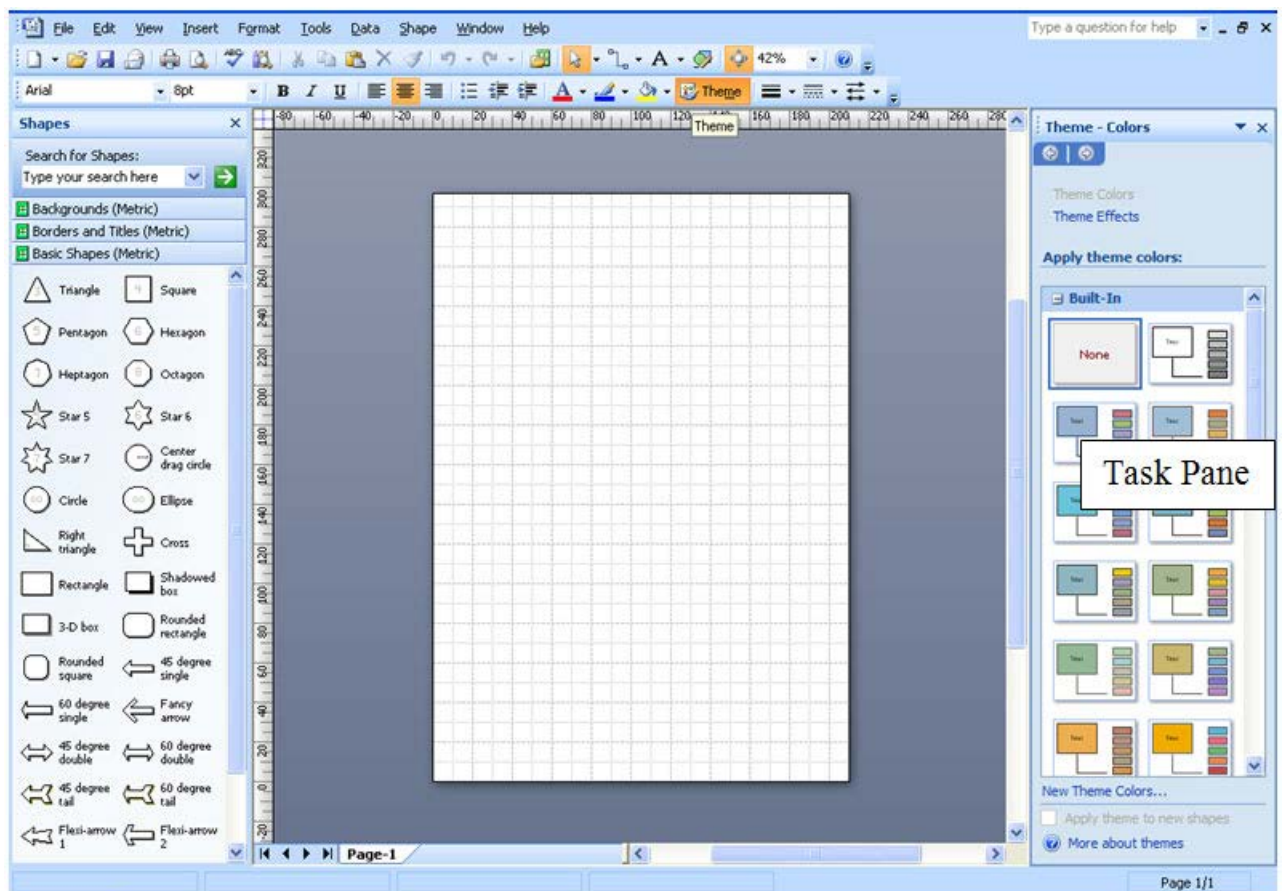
File Edit View Insert Format Tools Data Shape Window Help

Type a question for help

42%

Arial 8pt

B I U

Theme

Theme

Shapes

Search for Shapes:

Type your search here

Backgrounds (Metric)

Borders and Titles (Metric)

Basic Shapes (Metric)

Triangle Square

Pentagon Hexagon

Heptagon Octagon

Star 5 Star 6

Star 7 Center drag circle

Circle Ellipse

Right triangle Cross

Rectangle Shadowed box

3-D box Rounded rectangle

Rounded square 45 degree single

60 degree single Fancy arrow

45 degree double 60 degree double

45 degree tail 60 degree tail

Flexi-arrow 1 Flexi-arrow 2

-80 -60 -40 -20 0 20 40 60 80 100 120 160 180 200 220 240 260 280

320 300 280 260 240 220 200 180 160 140 120 100 80 60 40 20 0 -20

Page-1

Theme - Colors

Theme Colors

Theme Effects

Apply theme colors:

Built-In

None

Task Pane

New Theme Colors...

Apply theme to new shapes

More about themes

Page 1/1